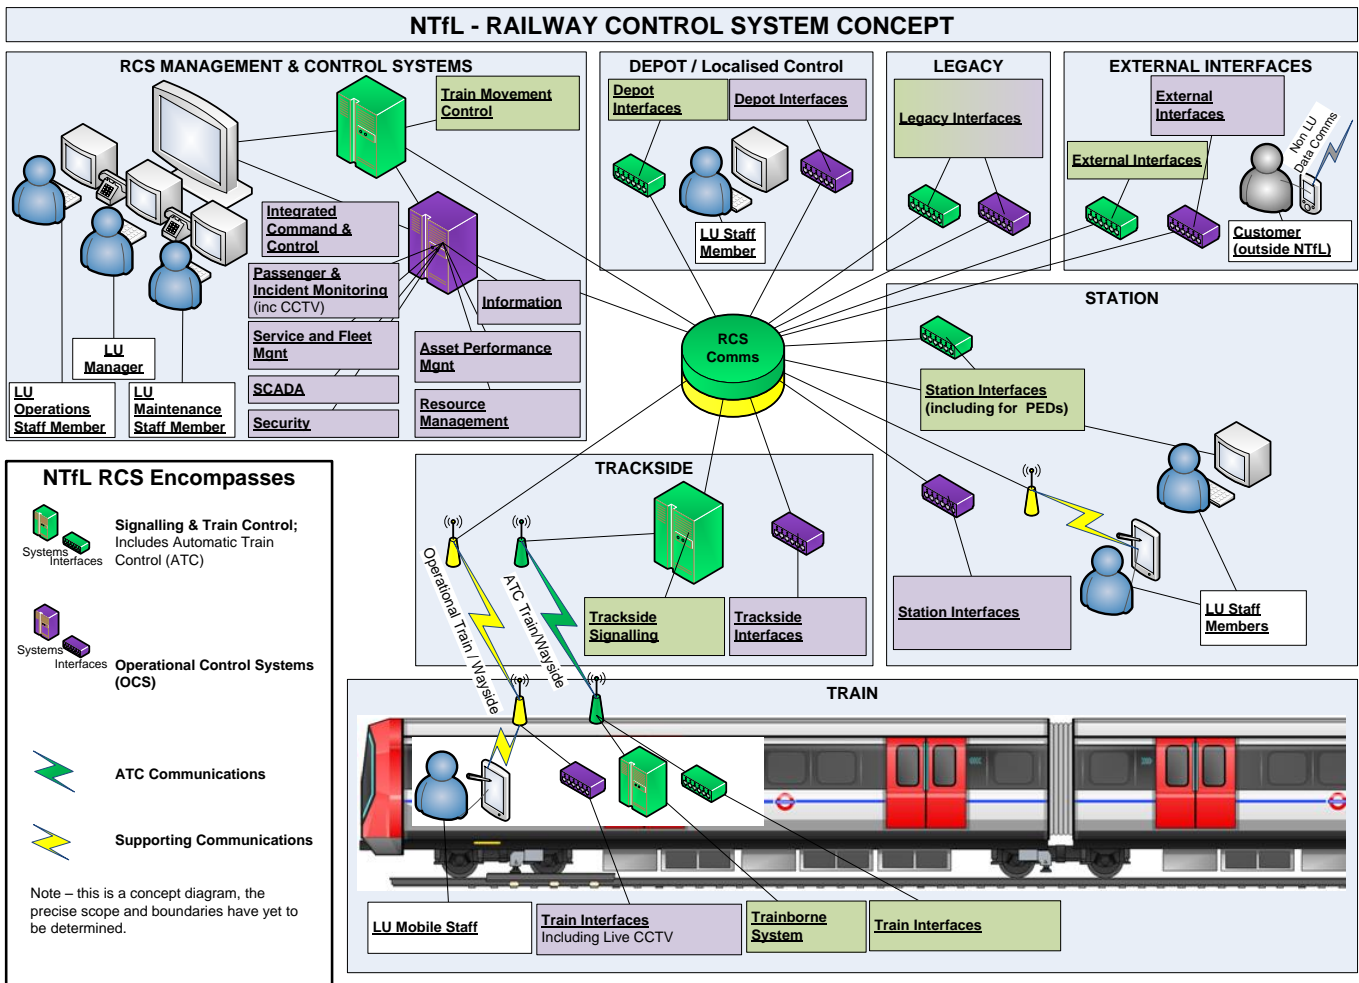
NTfL - RAILWAY CONTROL SYSTEM CONCEPT

RCS MANAGEMENT & CONTROL SYSTEMS

Train Movement Control

Integrated Command & Control

Passenger & Incident Monitoring (inc CCTV)

Information

Service and Fleet Mgnt

Asset Performance Mgnt

SCADA

Resource Management

Security

LU Manager

LU Operations Staff Member

LU Maintenance Staff Member

DEPOT / Localised Control

Depot Interfaces

Depot Interfaces

LU Staff Member

LEGACY

Legacy Interfaces

EXTERNAL INTERFACES

External Interfaces

External Interfaces

Non LU Data Comms

Customer (outside NTfL)

RCS Comms

STATION

Station Interfaces (including for PEDs)

Station Interfaces

LU Staff Members

TRACKSIDE

Operational Train / Wayside

ATC Train/Wayside

Trackside Signalling

Trackside Interfaces

TRAIN

LU Mobile Staff

Train Interfaces Including Live CCTV

Trainborne System

Train Interfaces

NTfL RCS Encompasses

Systems Interfaces

Signalling & Train Control; Includes Automatic Train Control (ATC)

Systems Interfaces

Operational Control Systems (OCS)

ATC Communications

Supporting Communications

Note – this is a concept diagram, the precise scope and boundaries have yet to be determined.